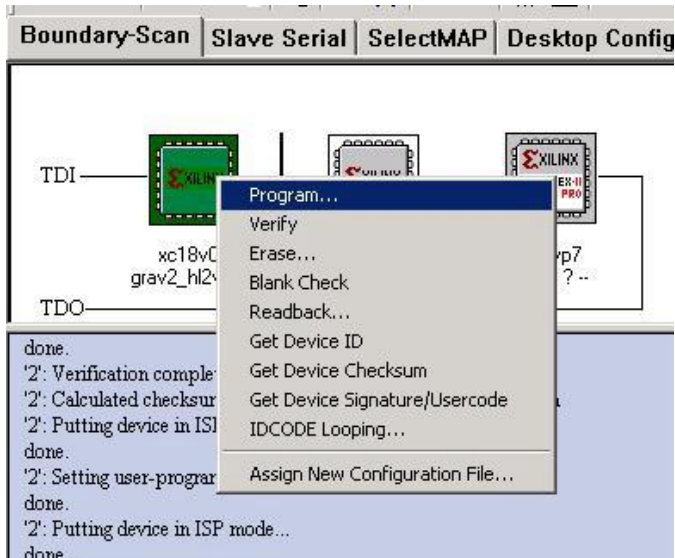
Boundary-Scan | Slave Serial | SelectMAP | Desktop Config

TDI

XILINX

XILINX

EX-II PRO

xc18v0
grav2_hl2

vp7
? --

TDO

Program...
Verify
Erase...
Blank Check
Readback...
Get Device ID
Get Device Checksum
Get Device Signature/Usercode
IDCODE Looping...
Assign New Configuration File...

done.
'2': Verification complet
'2': Calculated checksur
'2': Putting device in ISI
done.
'2': Setting user-prograr
done.
'2': Putting device in ISP mode...
done.